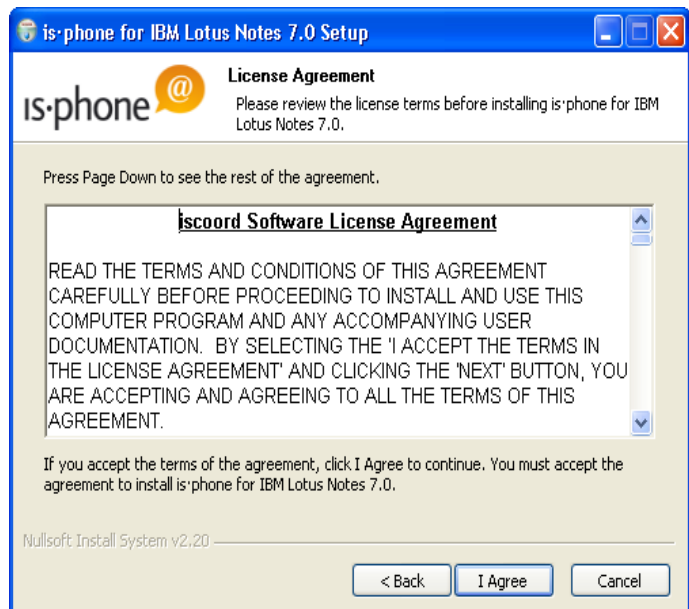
is·phone for IBM Lotus Notes 7.0 Setup

is·phone @

License Agreement

Please review the license terms before installing is·phone for IBM Lotus Notes 7.0.

Press Page Down to see the rest of the agreement.

iscoord Software License Agreement

READ THE TERMS AND CONDITIONS OF THIS AGREEMENT CAREFULLY BEFORE PROCEEDING TO INSTALL AND USE THIS COMPUTER PROGRAM AND ANY ACCOMPANYING USER DOCUMENTATION. BY SELECTING THE 'I ACCEPT THE TERMS IN THE LICENSE AGREEMENT' AND CLICKING THE 'NEXT' BUTTON, YOU ARE ACCEPTING AND AGREEING TO ALL THE TERMS OF THIS AGREEMENT.

If you accept the terms of the agreement, click I Agree to continue. You must accept the agreement to install is·phone for IBM Lotus Notes 7.0.

Nullsoft Install System v2.20

< Back | I Agree | Cancel